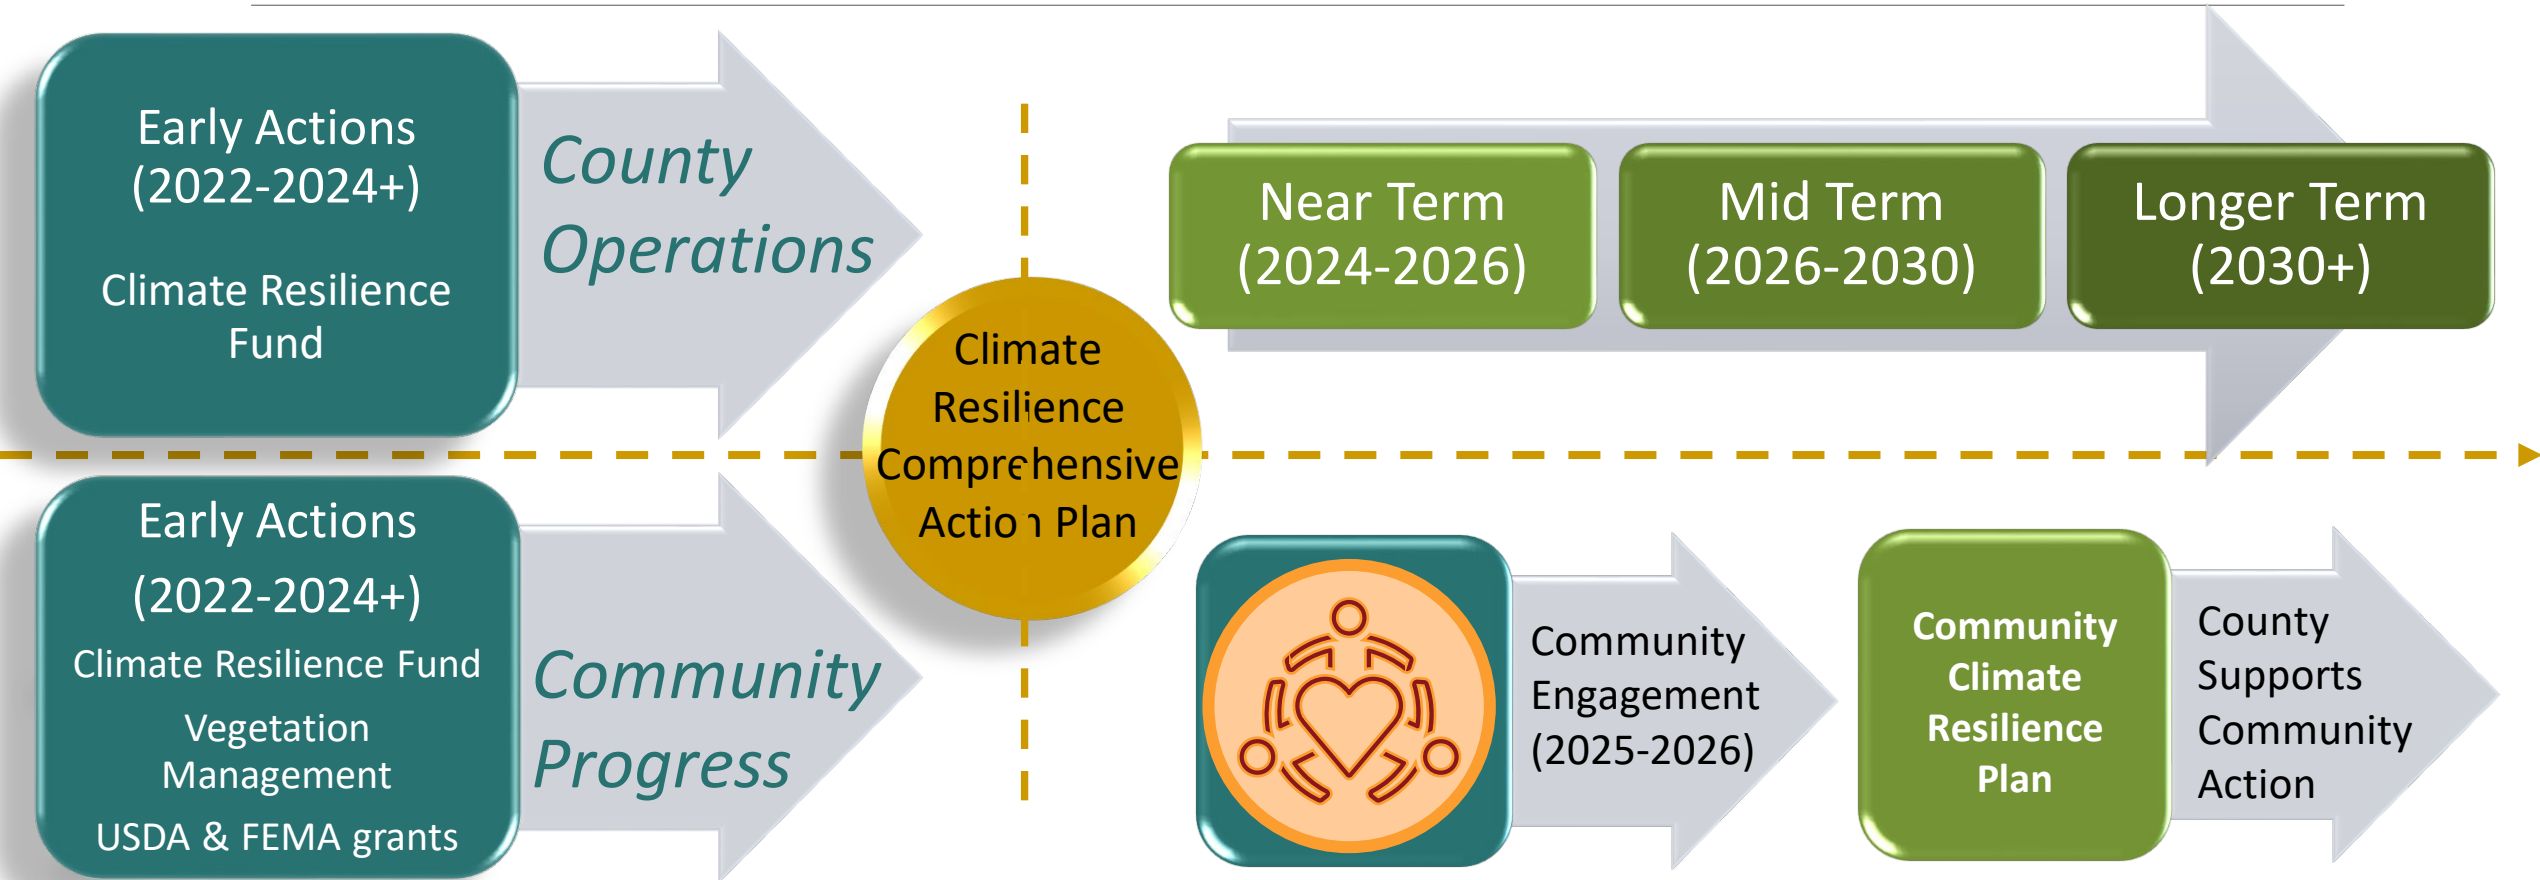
Early Actions (2022-2024+)

Climate Resilience Fund

County Operations

Climate Resilience Comprehensive Action Plan

Near Term (2024-2026)

Mid Term (2026-2030)

Longer Term (2030+)

Early Actions (2022-2024+)

Climate Resilience Fund

Vegetation Management

USDA & FEMA grants

Community Progress

Community Engagement (2025-2026)

Community Climate Resilience Plan

County Supports Community Action